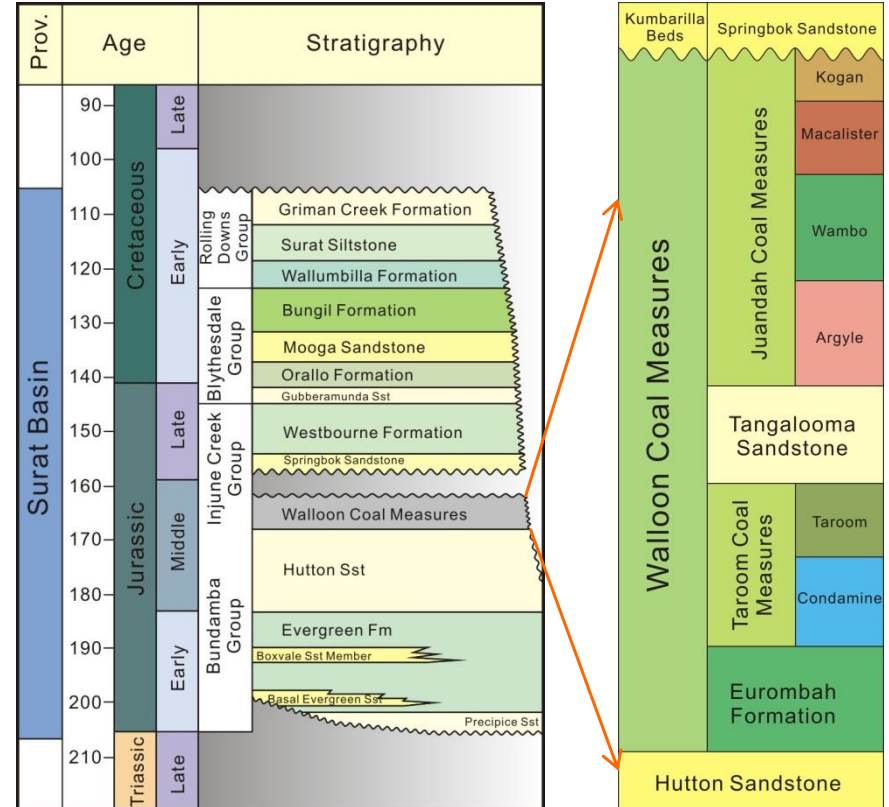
| Prov. | Age | | | Stratigraphy |
|---|---|---|---|---|
| Surat Basin | 90 | Cretaceous | Late | |
| | 100 | | | |
| | 110 | | Early | Rolling Downs Group: Griman Creek Formation |
| | | | | Surat Siltstone |
| | 120 | | | Wallumbilla Formation |
| | 130 | | | Blythesdale Group: Bungil Formation |
| | | | | Mooga Sandstone |
| | 140 | | | Orallo Formation |
| | | Jurassic | Late | Gubberamunda Sst |
| | 150 | | | Injune Creek Group: Westbourne Formation |
| | | | | Springbok Sandstone |
| | 160 | | Middle | |
| | 170 | | | Walloon Coal Measures |
| | | | | Bundamba Group: Hutton Sst |
| | 180 | | | |
| | 190 | | Early | Evergreen Fm |
| | | | | Boxvale Sst Member |
| | 200 | | | Basal Evergreen Sst |
| | | | | Precipice Sst |
| | 210 | Triassic | Late | |

Kumbarilla Beds

Springbok Sandstone

Walloon Coal Measures

Juandah Coal Measures

Kogan

Macalister

Wambo

Argyle

Tangalooma Sandstone

Taroom Coal Measures

Taroom

Condamine

Eurombah Formation

Hutton Sandstone